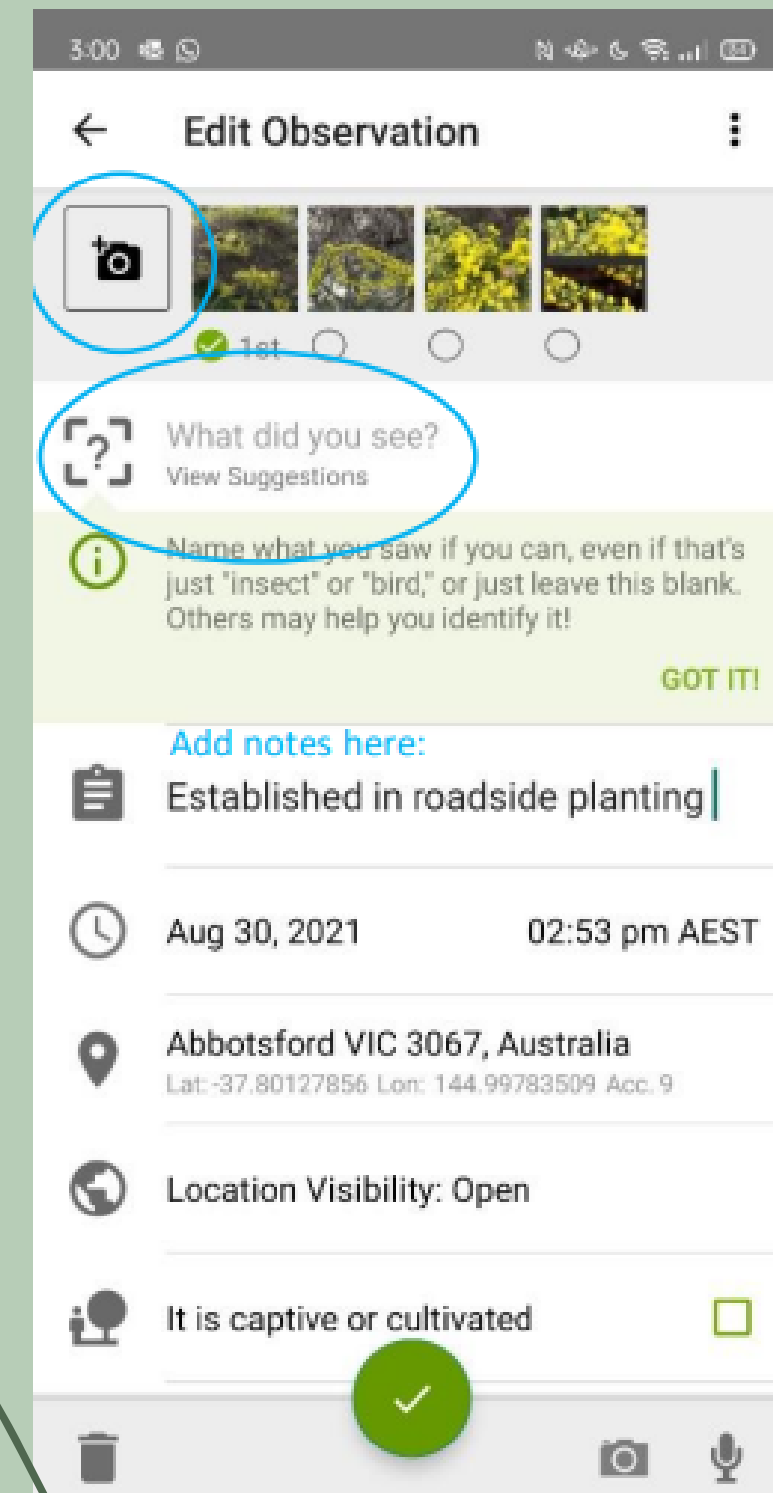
3:00

Edit Observation

1st

What did you see?
View Suggestions

Name what you saw if you can, even if that's just "insect" or "bird," or just leave this blank. Others may help you identify it!

GOT IT!

Add notes here:
Established in roadside planting

Aug 30, 2021 02:53 pm AEST

Abbotsford VIC 3067, Australia
Lat: -37.80127856 Lon: 144.99783509 Acc. 9

Location Visibility: Open

It is captive or cultivated